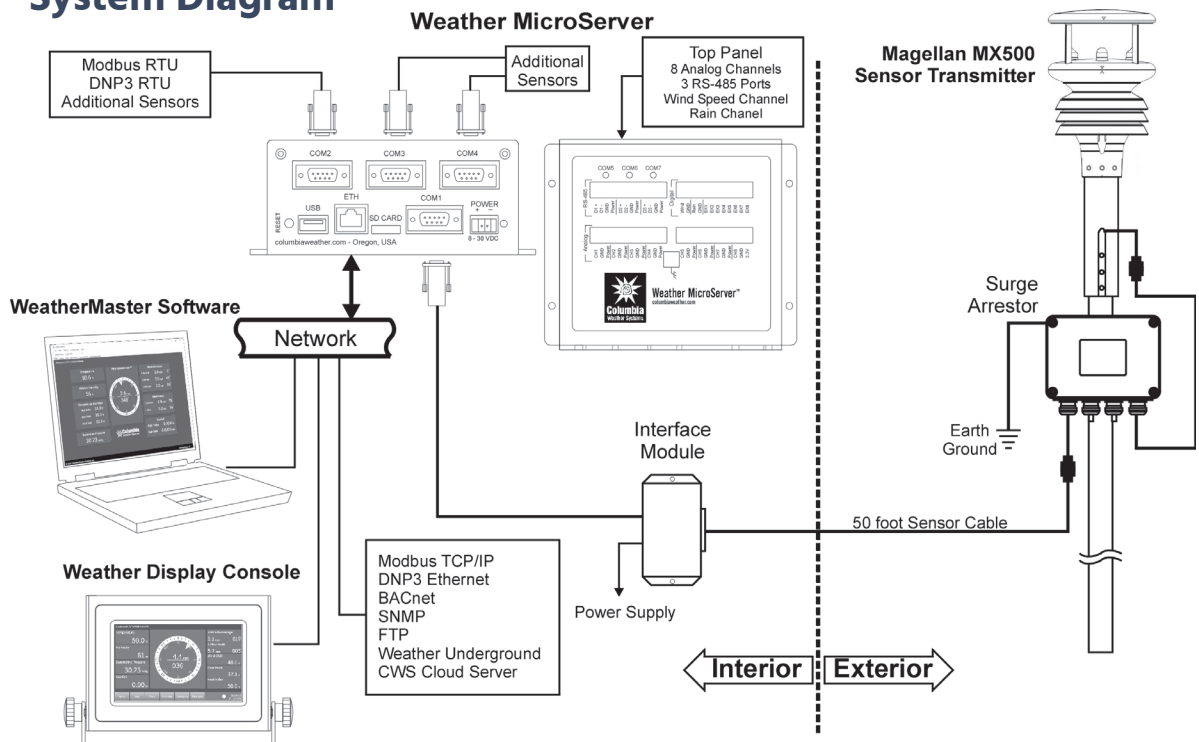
System Diagram

Weather MicroServer

Modbus RTU
DNP3 RTU
Additional Sensors

Additional Sensors

Top Panel
8 Analog Channels
3 RS-485 Ports
Wind Speed Channel
Rain Chanel

Magellan MX500
Sensor Transmitter

COM2 COM3 COM4
RESET USB ETH SD CARD COM1 POWER
8 - 38 VDC
columbiaweather.com - Oregon, USA

COM5 COM6 COM7
RS-485
Digital
Analog

Columbia Weather Systems
Weather MicroServer™
columbiaweather.com

WeatherMaster Software

Network

Surge Arrestor

Earth Ground

Interface Module

50 foot Sensor Cable

Weather Display Console

Modbus TCP/IP
DNP3 Ethernet
BACnet
SNMP
FTP
Weather Underground
CWS Cloud Server

Power Supply

Interior Exterior